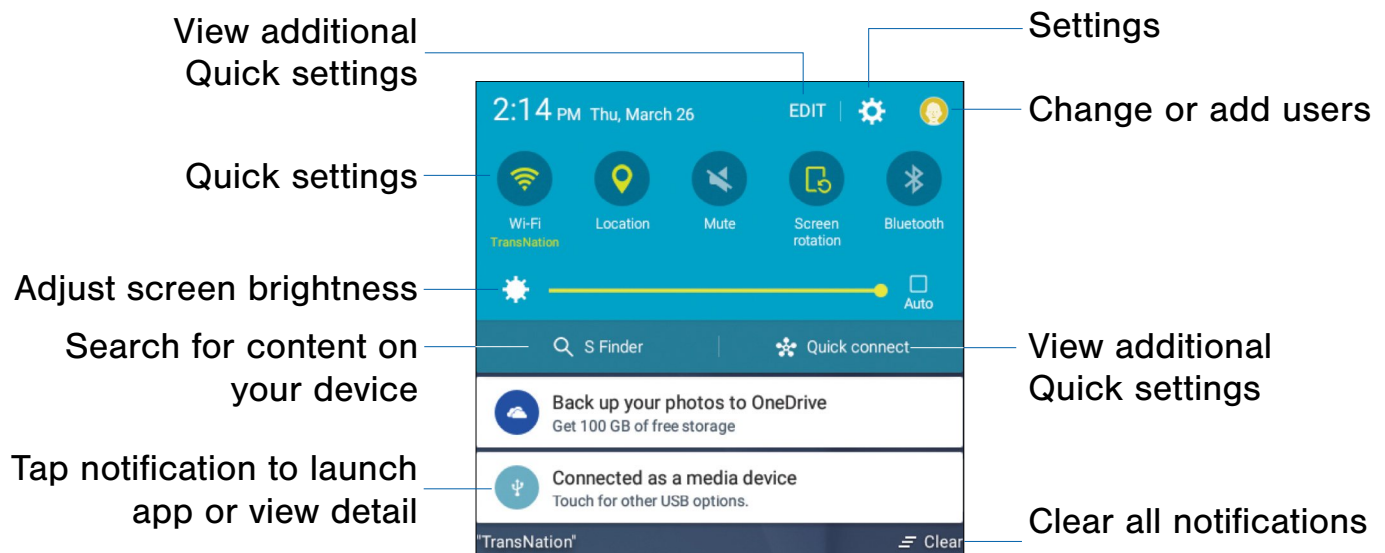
View additional Quick settings

Settings

2:14 PM Thu, March 26

EDIT

Change or add users

Quick settings

Wi-Fi
TransNation

Location

Mute

Screen rotation

Bluetooth

Adjust screen brightness

Auto

Search for content on your device

S Finder

Quick connect

View additional Quick settings

Back up your photos to OneDrive
Get 100 GB of free storage

Tap notification to launch app or view detail

Connected as a media device
Touch for other USB options.

"TransNation"

Clear

Clear all notifications